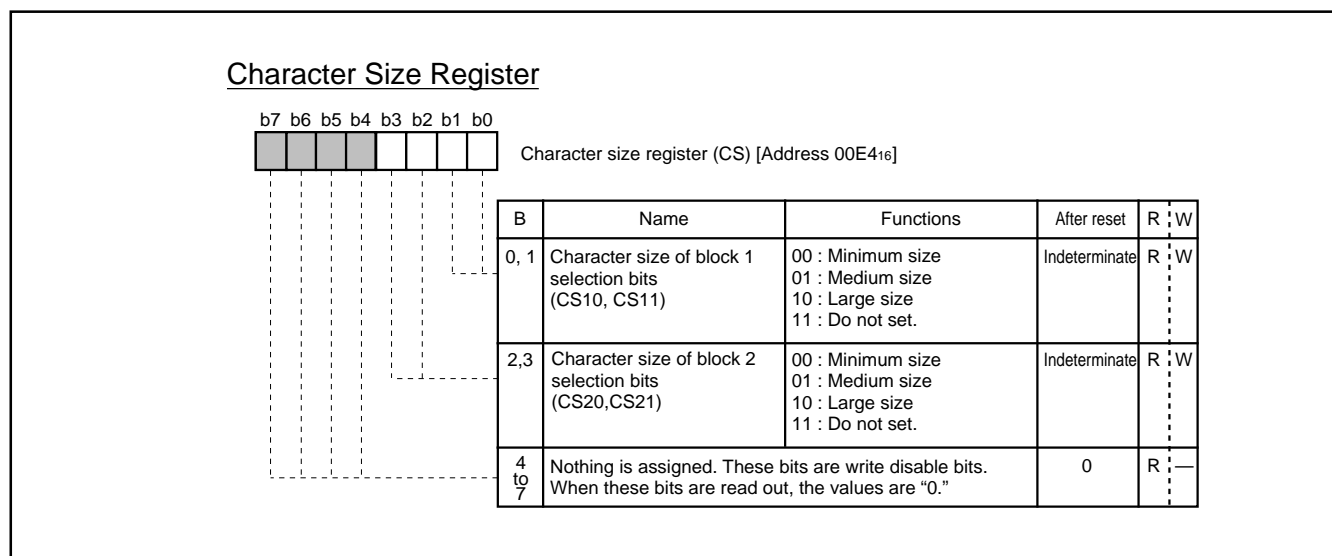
Character Size Register

b7 b6 b5 b4 b3 b2 b1 b0

Character size register (CS) [Address 00E4$_{16}$]

| B | Name | Functions | After reset | R | W |
|---|---|---|---|---|---|
| 0, 1 | Character size of block 1 selection bits (CS10, CS11) | 00 : Minimum size<br>01 : Medium size<br>10 : Large size<br>11 : Do not set. | Indeterminate | R | W |
| 2,3 | Character size of block 2 selection bits (CS20,CS21) | 00 : Minimum size<br>01 : Medium size<br>10 : Large size<br>11 : Do not set. | Indeterminate | R | W |
| 4 to 7 | Nothing is assigned. These bits are write disable bits. When these bits are read out, the values are “0.” | | 0 | R | — |